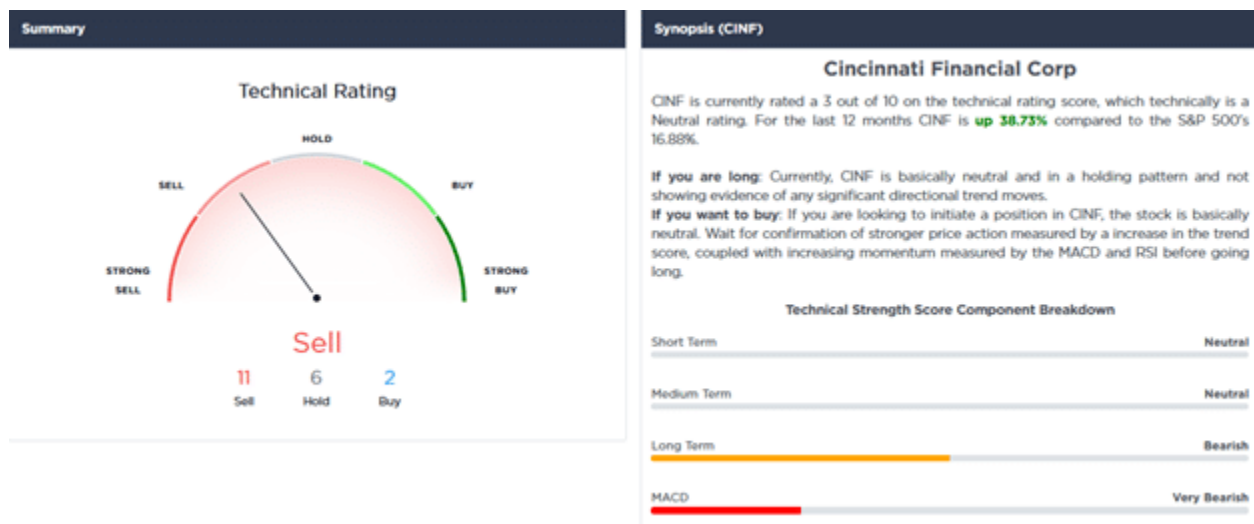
Summary

Technical Rating

HOLD

SELL

BUY

STRONG SELL

STRONG BUY

Sell

11 Sell

6 Hold

2 Buy

Synopsis (CINF)

Cincinnati Financial Corp

CINF is currently rated a 3 out of 10 on the technical rating score, which technically is a Neutral rating. For the last 12 months CINF is up 38.73% compared to the S&P 500's 16.88%.

If you are long: Currently, CINF is basically neutral and in a holding pattern and not showing evidence of any significant directional trend moves.
If you want to buy: If you are looking to initiate a position in CINF, the stock is basically neutral. Wait for confirmation of stronger price action measured by a increase in the trend score, coupled with increasing momentum measured by the MACD and RSI before going long.

Technical Strength Score Component Breakdown

Short Term Neutral

Medium Term Neutral

Long Term Bearish

MACD Very Bearish